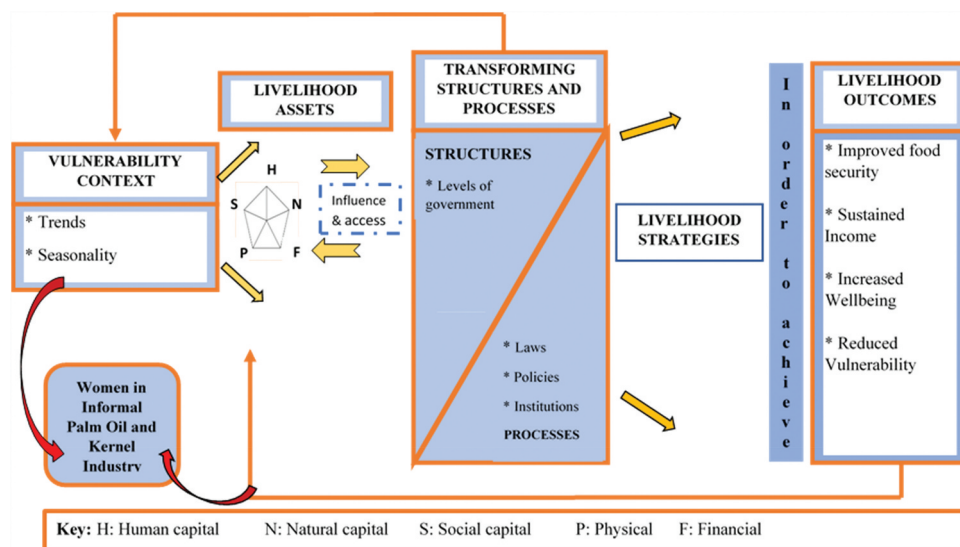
LIVELIHOOD ASSETS

TRANSFORMING STRUCTURES AND PROCESSES

LIVELIHOOD OUTCOMES

VULNERABILITY CONTEXT

* Trends

* Seasonality

H
S
N
P
F

Influence & access

STRUCTURES

* Levels of government

* Laws

* Policies

* Institutions

PROCESSES

LIVELIHOOD STRATEGIES

In order to achieve

* Improved food security

* Sustained Income

* Increased Wellbeing

* Reduced Vulnerability

Women in Informal Palm Oil and Kernel Industry

Key: H: Human capital N: Natural capital S: Social capital P: Physical F: Financial